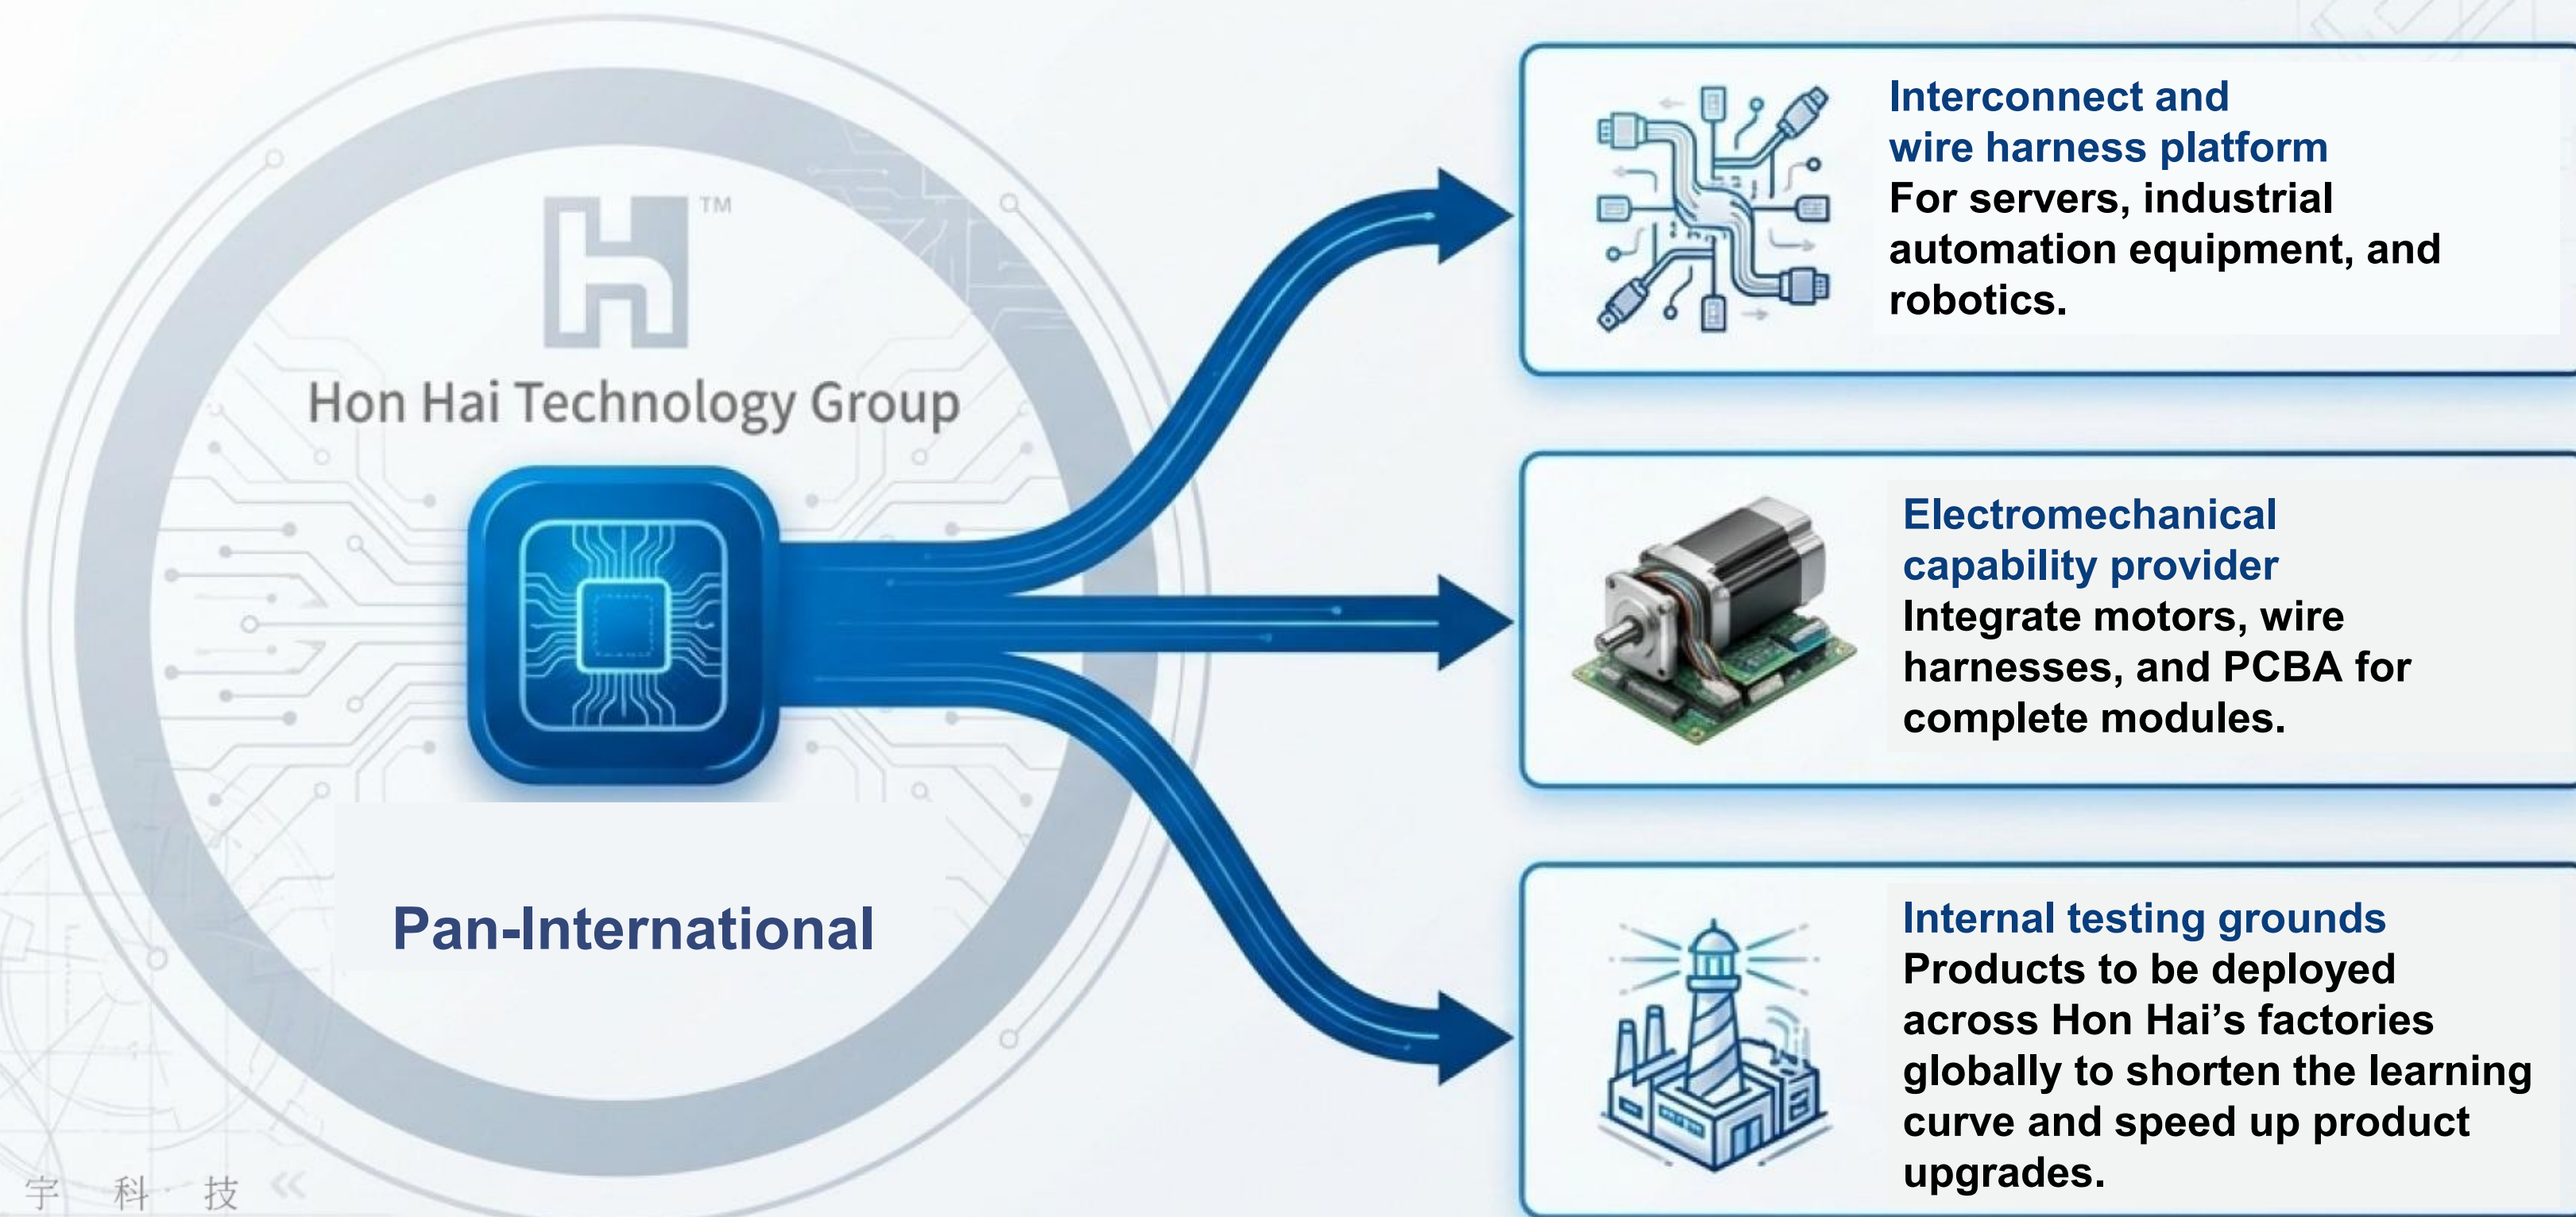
TM

Hon Hai Technology Group

Pan-International

Interconnect and wire harness platform
For servers, industrial automation equipment, and robotics.

Electromechanical capability provider
Integrate motors, wire harnesses, and PCBA for complete modules.

Internal testing grounds
Products to be deployed across Hon Hai’s factories globally to shorten the learning curve and speed up product upgrades.

宇 科 技